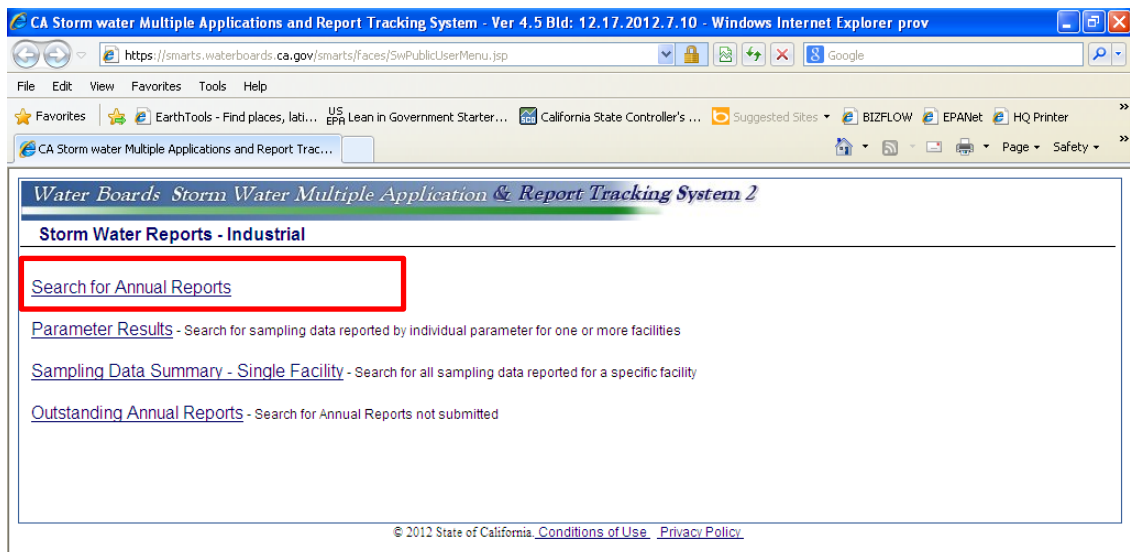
CA Storm water Multiple Applications and Report Tracking System - Ver 4.5 Bld: 12.17.2012.7.10 - Windows Internet Explorer prov

https://smarts.waterboards.ca.gov/smarts/faces/SwPublicUserMenu.jsp

Google

File Edit View Favorites Tools Help

Favorites EarthTools - Find places, lati... US EPA Lean in Government Starter... California State Controller's ... Suggested Sites BIZFLOW EPANet HQ Printer

CA Storm water Multiple Applications and Report Trac...

Page Safety

Water Boards Storm Water Multiple Application & Report Tracking System 2

Storm Water Reports - Industrial

Search for Annual Reports

Parameter Results - Search for sampling data reported by individual parameter for one or more facilities

Sampling Data Summary - Single Facility - Search for all sampling data reported for a specific facility

Outstanding Annual Reports - Search for Annual Reports not submitted

© 2012 State of California. Conditions of Use Privacy Policy